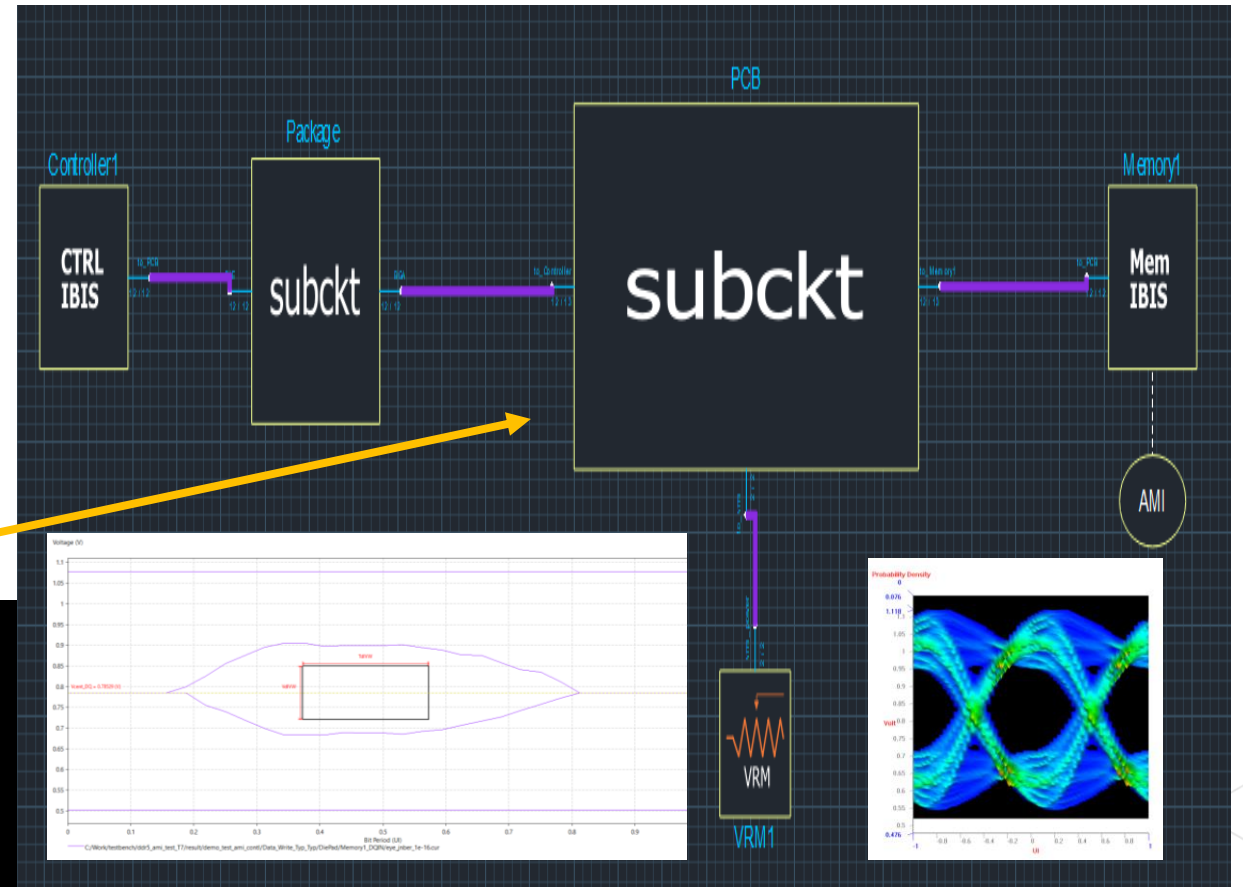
PCB

Package

Controller1

Memory1

CTRL IBIS

to_PCB

12 / 12

subckt

12 / 12

BGA

12 / 13

to_Controller

12 / 13

subckt

to_Memory1

12 / 13

to_PCB

12 / 12

Mem IBIS

AMI

VRM

VRM1

Voltage (V)

1.1

1.05

1

0.95

0.9

0.85

0.8

0.75

0.7

0.65

0.6

0.55

0.5

0

0.1

0.2

0.3

0.4

0.5

0.6

0.7

0.8

0.9

Bit Period (UI)

C:/Work/testbench/ddr5_ami_test_T7/result/demo_test_ami_cont/Data_Write_Typ_Typ/DieRed/Memory1_DQIN/eye_jitber_1e-16.csv

Probability Density

0.076

1.118

1.05

1

0.95

0.9

0.85

0.8

0.75

0.7

0.65

0.6

0.55

0.5

0.476

Volt

-1

-0.8

-0.6

-0.4

-0.2

0

0.2

0.4

0.6

0.8

1

UI